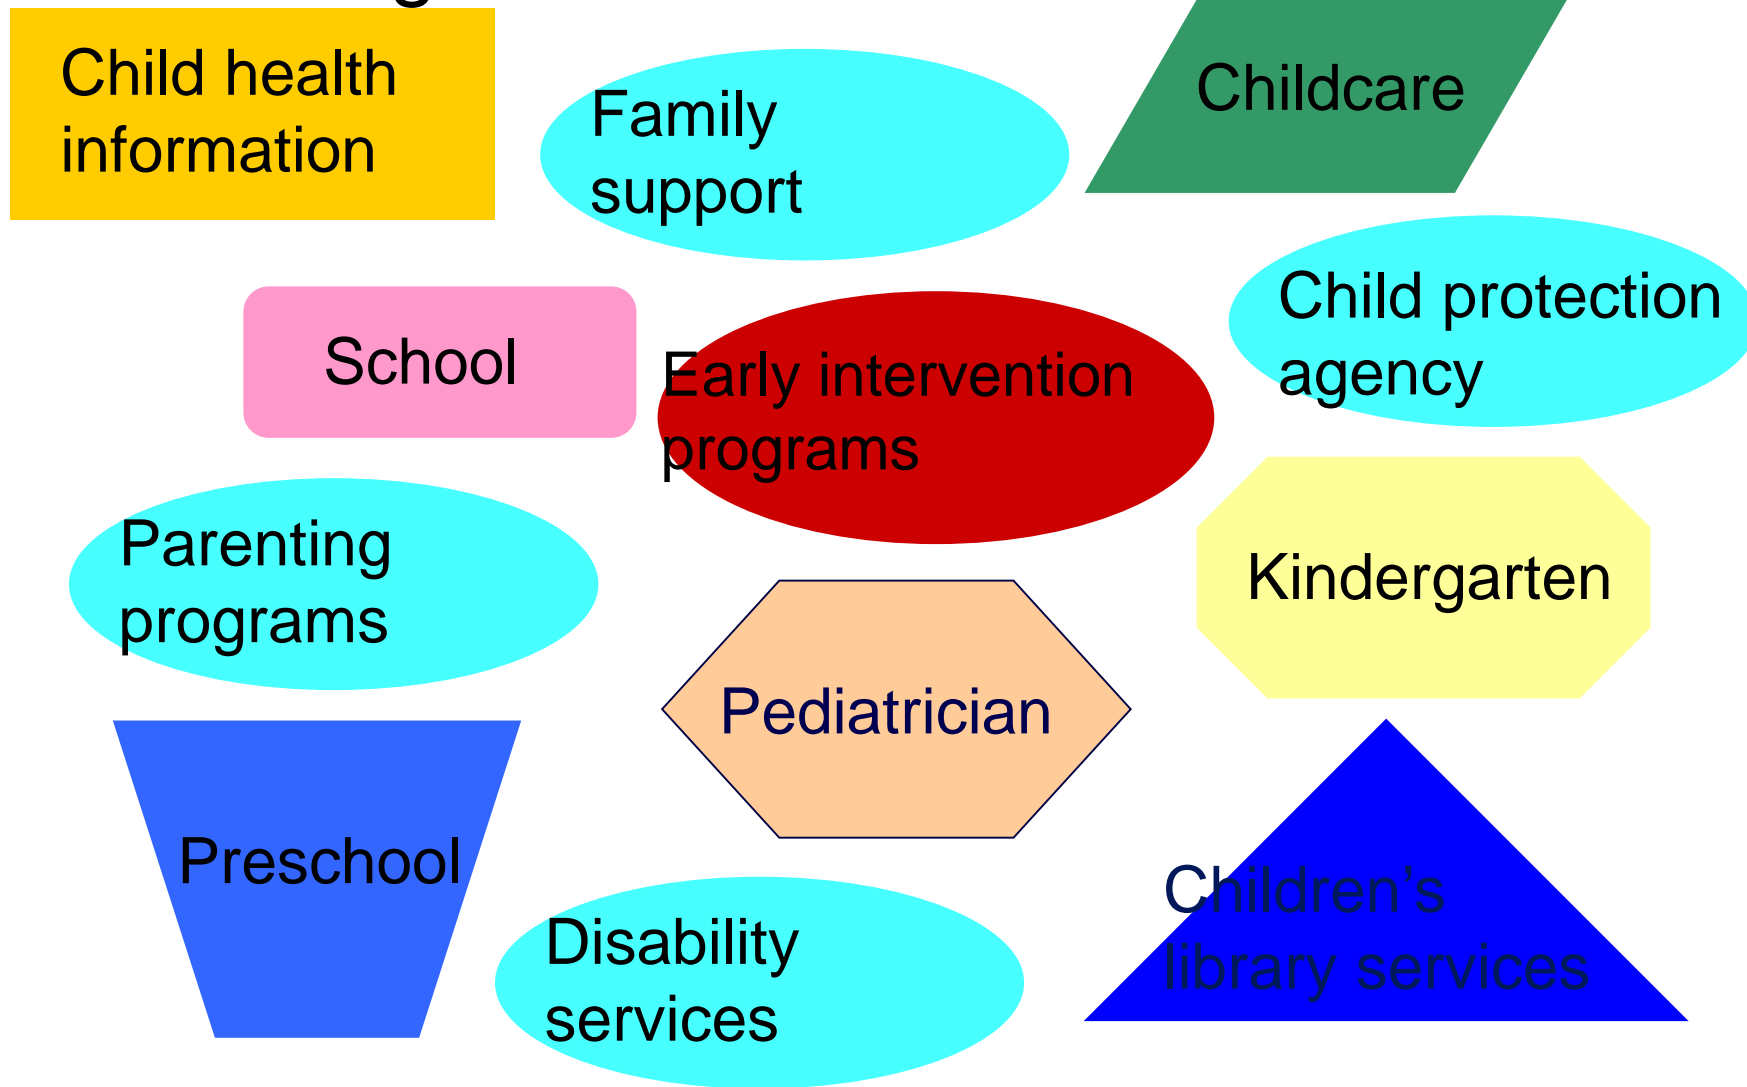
Child health information

Family support

Childcare

School

Early intervention programs

Child protection agency

Parenting programs

Kindergarten

Pediatrician

Preschool

Disability services

Children’s library services